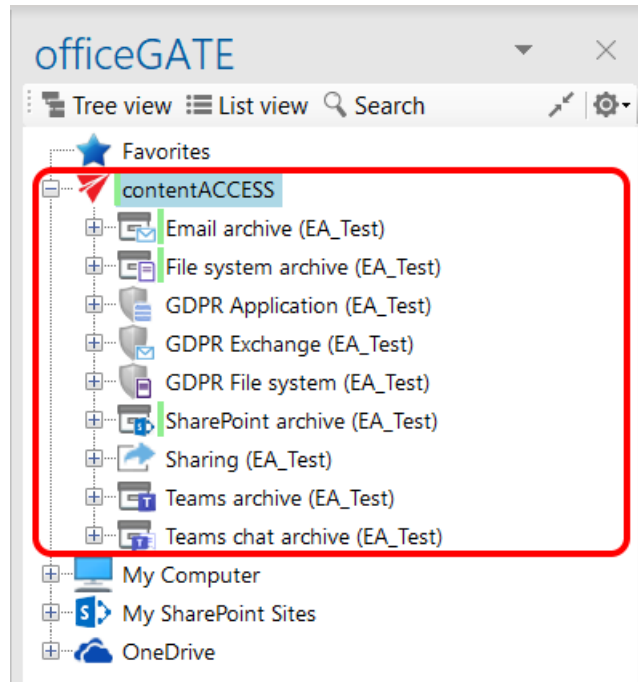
officeGATE

Tree view List view Search

Favorites
contentACCESS
Email archive (EA_Test)
File system archive (EA_Test)
GDPR Application (EA_Test)
GDPR Exchange (EA_Test)
GDPR File system (EA_Test)
SharePoint archive (EA_Test)
Sharing (EA_Test)
Teams archive (EA_Test)
Teams chat archive (EA_Test)
My Computer
My SharePoint Sites
OneDrive